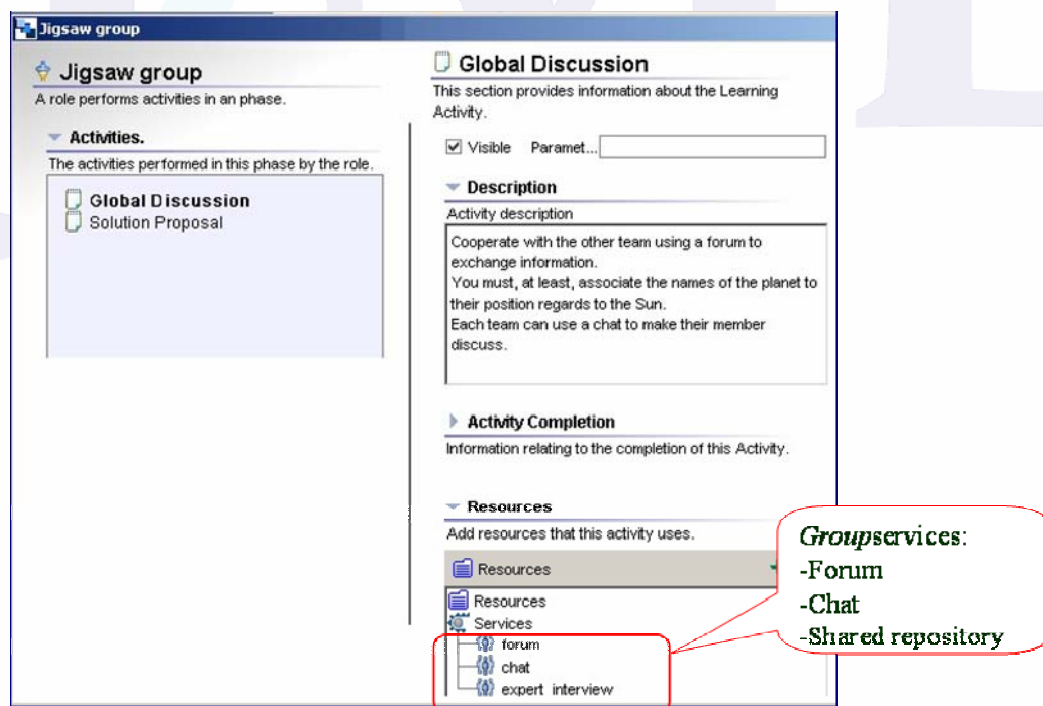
Jigsaw group

Jigsaw group
A role performs activities in an phase.

Activities.
The activities performed in this phase by the role.

Global Discussion
Solution Proposal

Global Discussion
This section provides information about the Learning Activity.

Visible Paramet...

Description
Activity description

Cooperate with the other team using a forum to exchange information.
You must, at least, associate the names of the planet to their position regards to the Sun.
Each team can use a chat to make their member discuss.

Activity Completion
Information relating to the completion of this Activity.

Resources
Add resources that this activity uses.

Resources

Resources
Services
forum
chat
expert interview

Groupservices:
-Forum
-Chat
-Shared repository